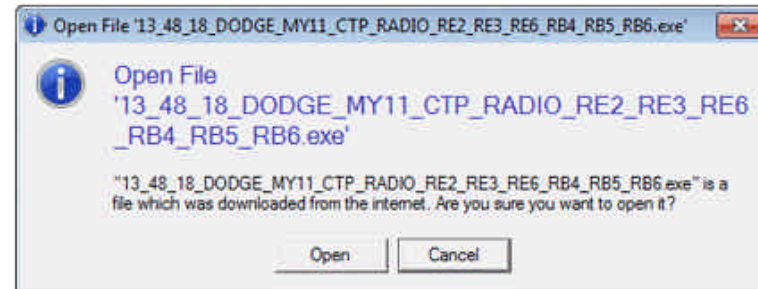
Open File '13_48_18_DODGE_MY11_CTP_RADIO_RE2_RE3_RE6_RB4_RB5_RB6.exe'

Open File '13_48_18_DODGE_MY11_CTP_RADIO_RE2_RE3_RE6_RB4_RB5_RB6.exe'

"13_48_18_DODGE_MY11_CTP_RADIO_RE2_RE3_RE6_RB4_RB5_RB6.exe" is a file which was downloaded from the internet. Are you sure you want to open it?

Open

Cancel